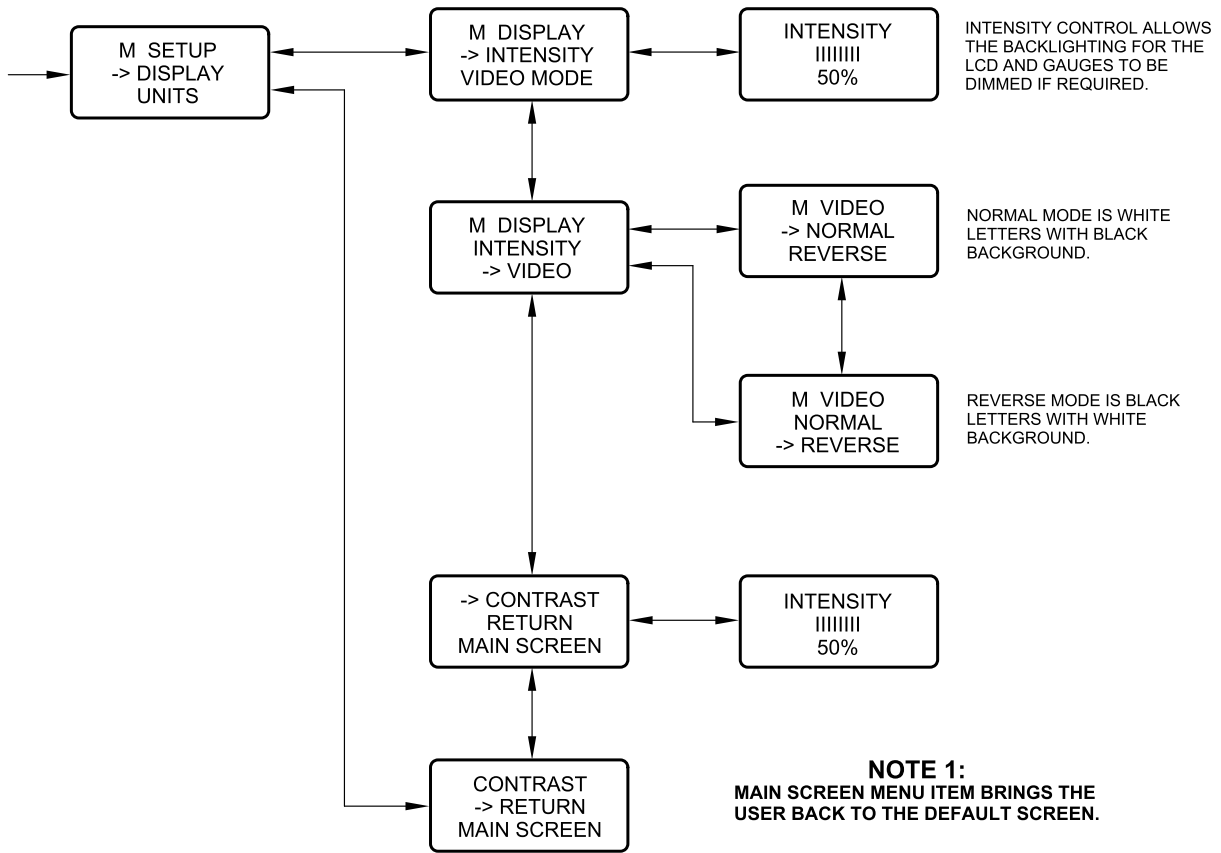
M SETUP
-> DISPLAY
UNITS

M DISPLAY
-> INTENSITY
VIDEO MODE

INTENSITY
IIIIIIII
50%

INTENSITY CONTROL ALLOWS THE BACKLIGHTING FOR THE LCD AND GAUGES TO BE DIMMED IF REQUIRED.

M DISPLAY
INTENSITY
-> VIDEO

M VIDEO
-> NORMAL
REVERSE

NORMAL MODE IS WHITE LETTERS WITH BLACK BACKGROUND.

M VIDEO
NORMAL
-> REVERSE

REVERSE MODE IS BLACK LETTERS WITH WHITE BACKGROUND.

-> CONTRAST
RETURN
MAIN SCREEN

INTENSITY
IIIIIIII
50%

CONTRAST
-> RETURN
MAIN SCREEN

NOTE 1:
MAIN SCREEN MENU ITEM BRINGS THE USER BACK TO THE DEFAULT SCREEN.